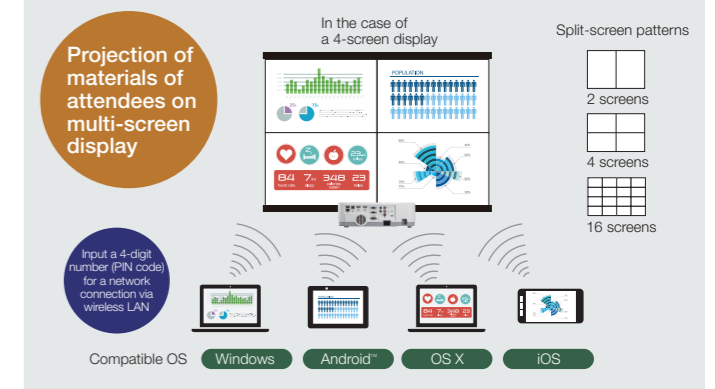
Projection of materials of attendees on multi-screen display

In the case of a 4-screen display

POPULATION

84 7 348 23

Split-screen patterns

2 screens

4 screens

16 screens

Input a 4-digit number (PIN code) for a network connection via wireless LAN

Compatible OS Windows Android™ OS X iOS